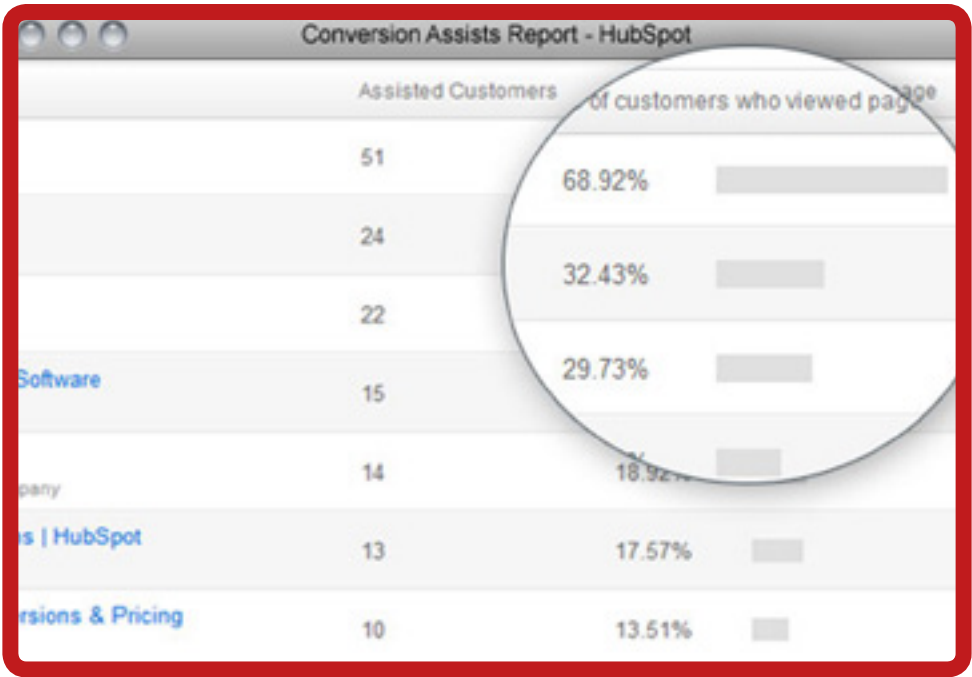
Conversion Assists Report - HubSpot

| | Assisted Customers | of customers who viewed page |
|---|---|---|
| | 51 | 68.92% |
| | 24 | 32.43% |
| | 22 | 29.73% |
| Software | 15 | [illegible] |
| pany | 14 | 18.92% |
| s \| HubSpot | 13 | 17.57% |
| rsions & Pricing | 10 | 13.51% |